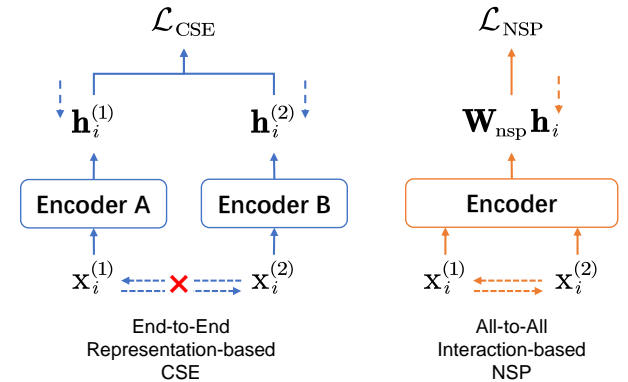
$\mathcal{L}_{\text{CSE}}$

$\mathbf{h}_i^{(1)}$

$\mathbf{h}_i^{(2)}$

Encoder A

Encoder B

$\mathbf{x}_i^{(1)}$

$\mathbf{x}_i^{(2)}$

End-to-End Representation-based CSE

$\mathcal{L}_{\text{NSP}}$

$\mathbf{W}_{\text{nsp}}\mathbf{h}_i$

Encoder

$\mathbf{x}_i^{(1)}$

$\mathbf{x}_i^{(2)}$

All-to-All Interaction-based NSP